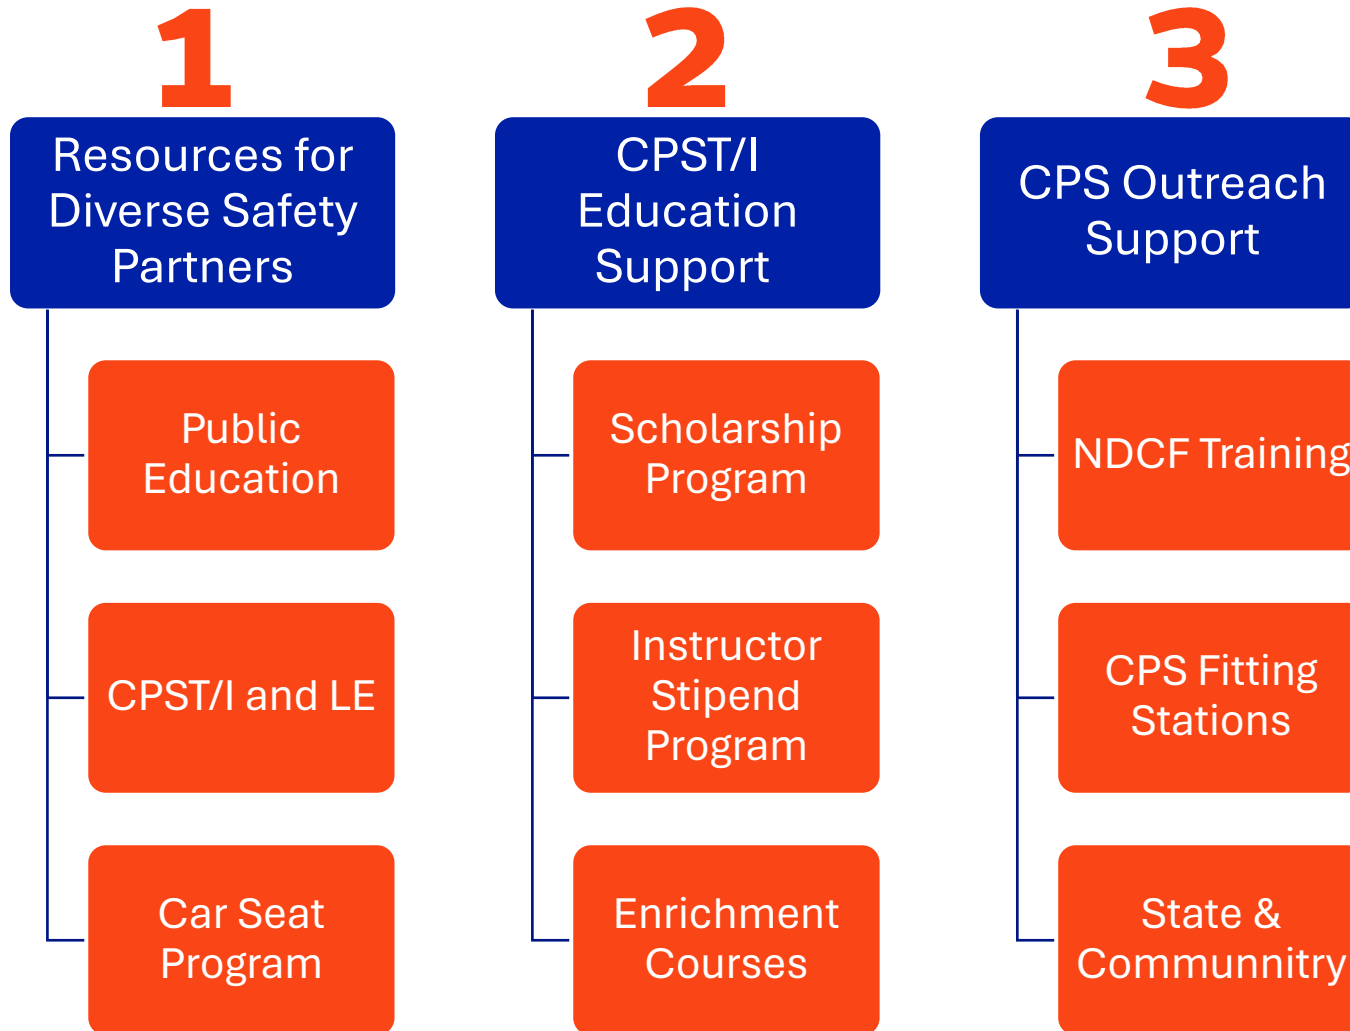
1

Resources for Diverse Safety Partners

Public Education

CPST/I and LE

Car Seat Program

2

CPST/I Education Support

Scholarship Program

Instructor Stipend Program

Enrichment Courses

3

CPS Outreach Support

NDCF Training

CPS Fitting Stations

State & Communnitry